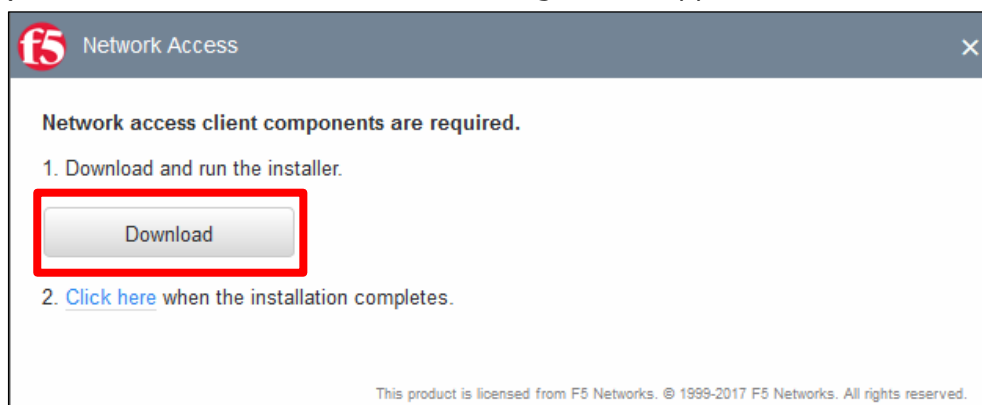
f5 Network Access ×

Network access client components are required.

1. Download and run the installer.

Download

2. Click here when the installation completes.

This product is licensed from F5 Networks. © 1999-2017 F5 Networks. All rights reserved.